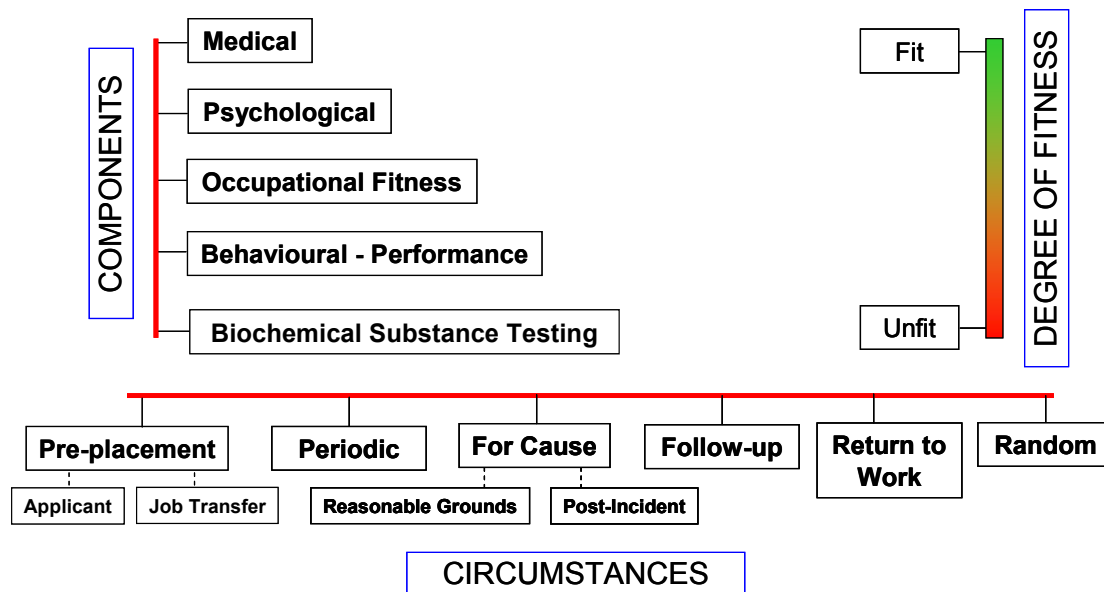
COMPONENTS

Medical

Psychological

Occupational Fitness

Behavioural - Performance

Biochemical Substance Testing

Fit

Unfit

DEGREE OF FITNESS

Pre-placement

Applicant

Job Transfer

Periodic

For Cause

Reasonable Grounds

Post-Incident

Follow-up

Return to Work

Random

CIRCUMSTANCES